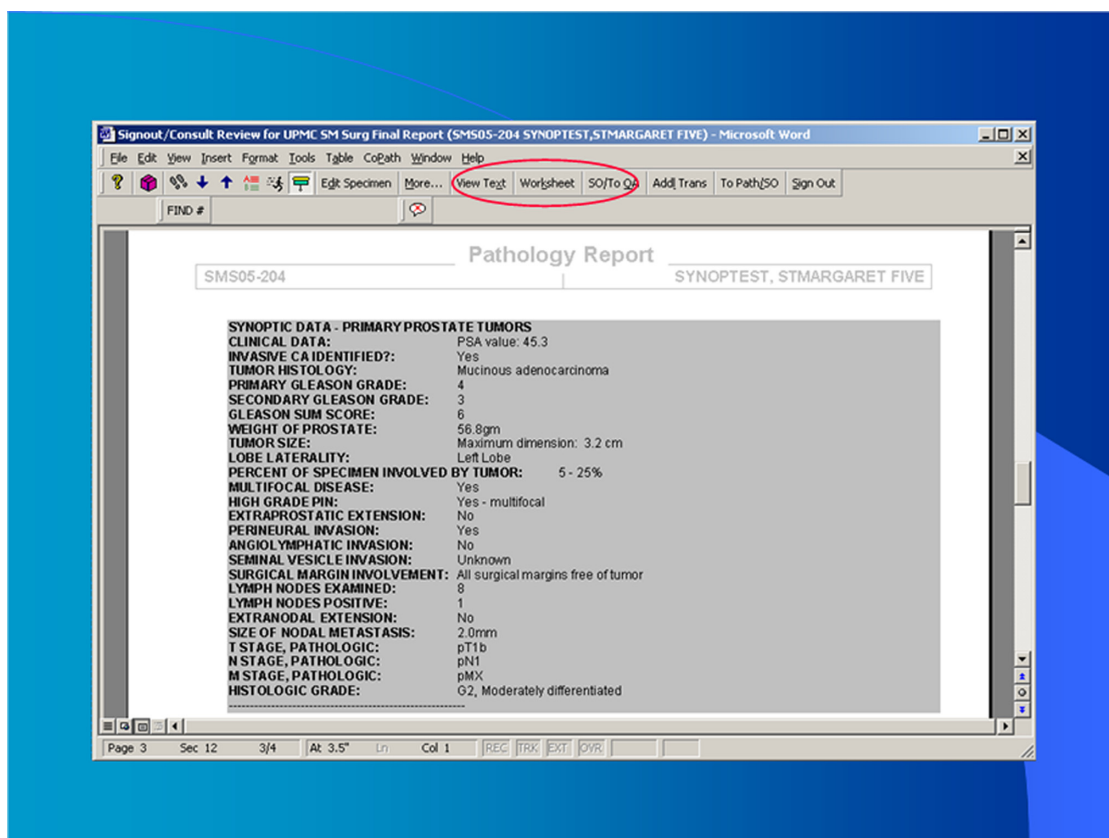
Signout/Consult Review for UPMC SM Surg Final Report (SMS05-204 SYNOPTEST,STMARGARET FIVE) - Microsoft Word

File Edit View Insert Format Tools Table CoPath Window Help

Edit Specimen More... View Text Worksheet SO/To QA Addl Trans To Path/SO Sign Out

FIND #

Pathology Report

SMS05-204

SYNOPTEST, STMARGARET FIVE

| SYNOPTIC DATA - PRIMARY PROSTATE TUMORS | |
|---|---|
| CLINICAL DATA: | PSA value: 45.3 |
| INVASIVE CA IDENTIFIED?: | Yes |
| TUMOR HISTOLOGY: | Mucinous adenocarcinoma |
| PRIMARY GLEASON GRADE: | 4 |
| SECONDARY GLEASON GRADE: | 3 |
| GLEASON SUM SCORE: | 6 |
| WEIGHT OF PROSTATE: | 56.8gm |
| TUMOR SIZE: | Maximum dimension: 3.2 cm |
| LOBE LATERALITY: | Left Lobe |
| PERCENT OF SPECIMEN INVOLVED BY TUMOR: | 5 - 25% |
| MULTIFOCAL DISEASE: | Yes |
| HIGH GRADE PIN: | Yes - multifocal |
| EXTRAPROSTATIC EXTENSION: | No |
| PERINEURAL INVASION: | Yes |
| ANGIOLYMPHATIC INVASION: | No |
| SEMINAL VESICLE INVASION: | Unknown |
| SURGICAL MARGIN INVOLVEMENT: | All surgical margins free of tumor |
| LYMPH NODES EXAMINED: | 8 |
| LYMPH NODES POSITIVE: | 1 |
| EXTRANODAL EXTENSION: | No |
| SIZE OF NODAL METASTASIS: | 2.0mm |
| T STAGE, PATHOLOGIC: | pT1b |
| N STAGE, PATHOLOGIC: | pN1 |
| M STAGE, PATHOLOGIC: | pMX |
| HISTOLOGIC GRADE: | G2, Moderately differentiated |

Page 3 Sec 12 3/4 At 3.5" Ln Col 1 REC TRK EXT OVR